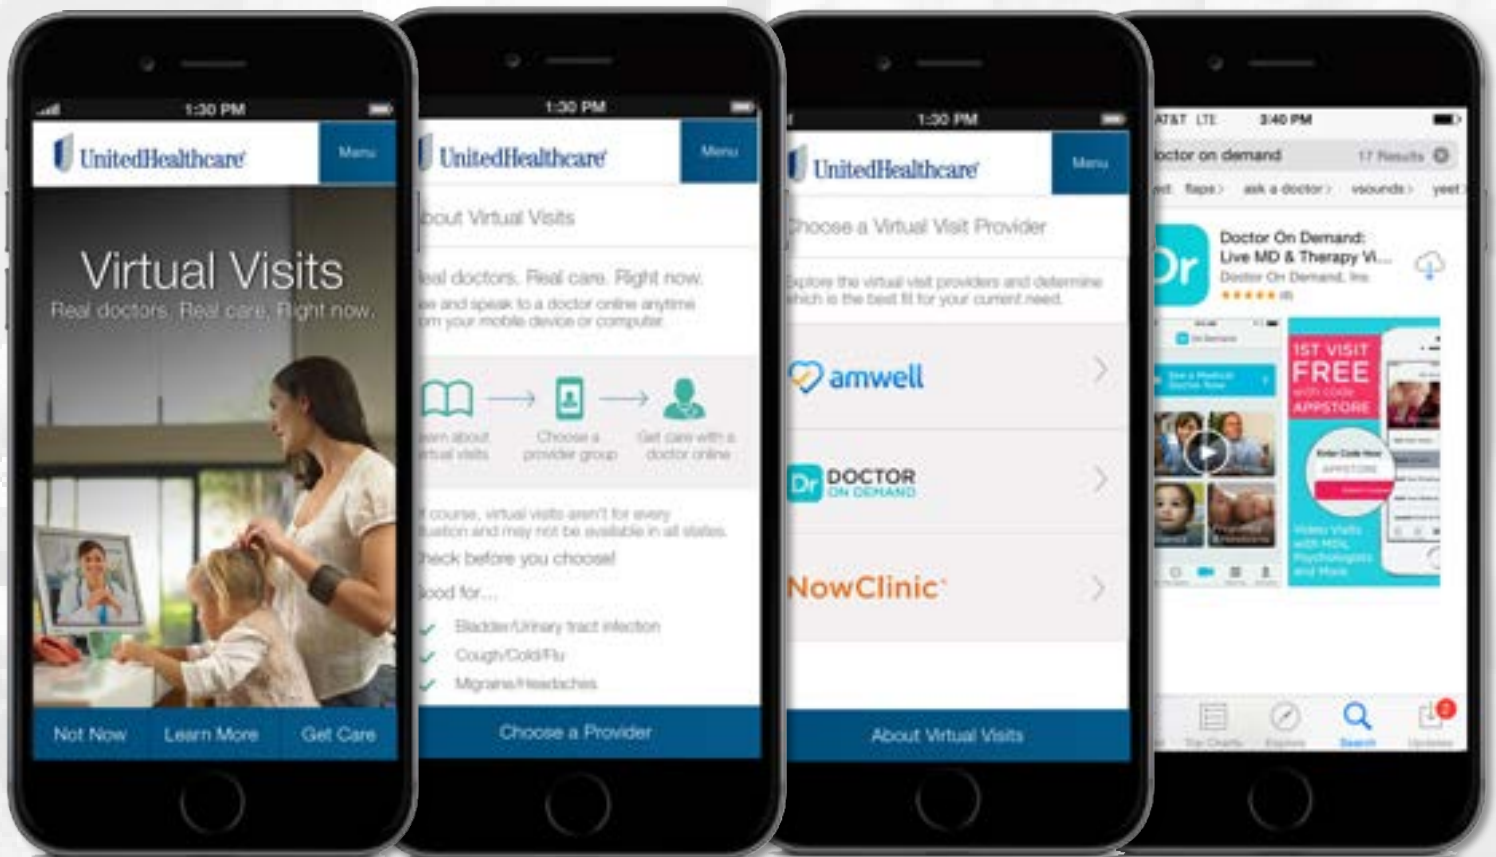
1:30 PM

UnitedHealthcare

Menu

Virtual Visits

Real doctors. Real care. Right now.

Not Now

Learn More

Get Care

1:30 PM

UnitedHealthcare

Menu

bout Virtual Visits

eal doctors. Real care. Right now.

ee and speak to a doctor online anytime om your mobile device or computer.

earn about rtual visits

Choose a provider group

Get care with a doctor online

f course, virtual visits aren't for every uation and may not be available in all states.

heck before you choose!

ood for...

Bladder/Urinary tract infection

Cough/Cold/Flu

Migraine/Headaches

Choose a Provider

1:30 PM

UnitedHealthcare

Menu

hoose a Virtual Visit Provider

Explore the virtual visit providers and determine which is the best fit for your current need.

amwell

Dr DOCTOR ON DEMAND

NowClinic

About Virtual Visits

AT&T LTE

3:40 PM

octor on demand

17 Results

Doctor On Demand: Live MD & Therapy Vi...

Doctor On Demand, Inc.

1ST VISIT FREE

APPSTORE

Search